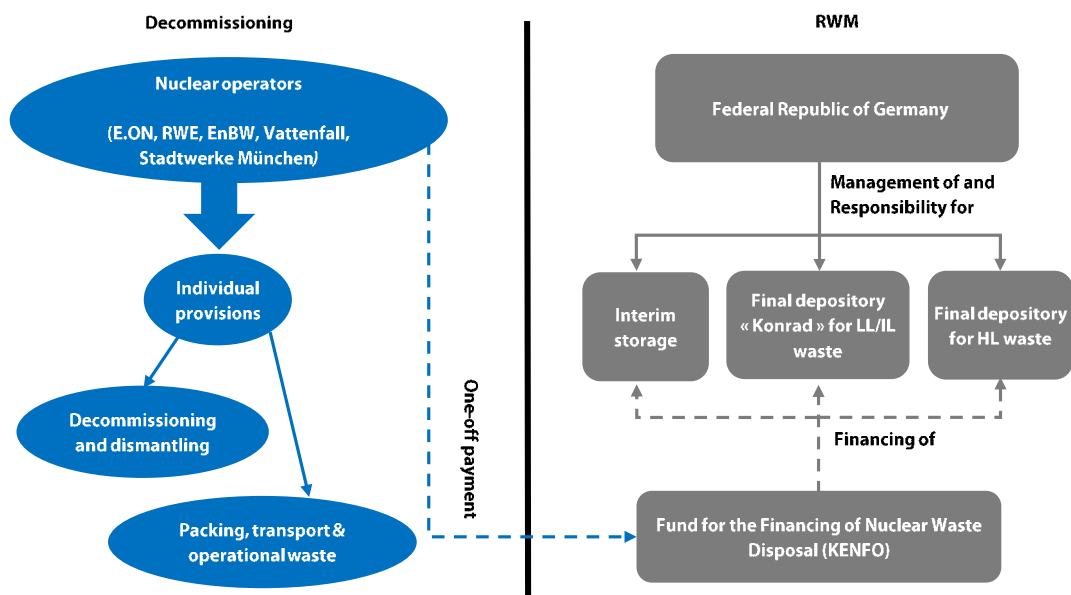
Decommissioning

Nuclear operators

(E.ON, RWE, EnBW, Vattenfall, Stadtwerke München)

Individual provisions

Decommissioning and dismantling

Packing, transport & operational waste

One-off payment

RWM

Federal Republic of Germany

Management of and Responsibility for

Interim storage

Final depository « Konrad » for LL/IL waste

Final depository for HL waste

Financing of

Fund for the Financing of Nuclear Waste Disposal (KENFO)